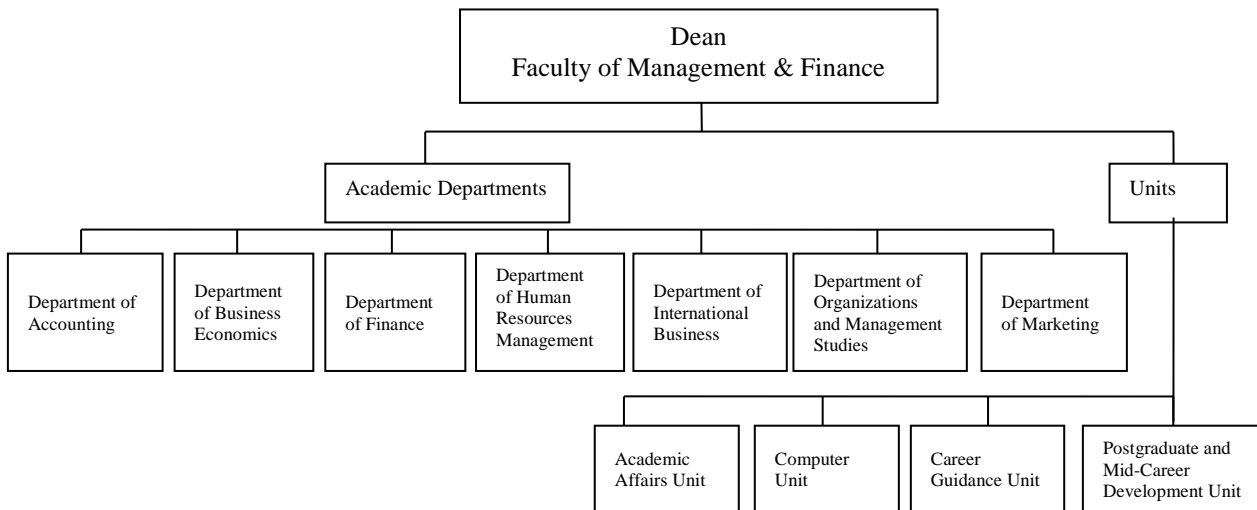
Dean
Faculty of Management & Finance

Academic Departments

Units

Department of Accounting

Department of Business Economics

Department of Finance

Department of Human Resources Management

Department of International Business

Department of Organizations and Management Studies

Department of Marketing

Academic Affairs Unit

Computer Unit

Career Guidance Unit

Postgraduate and Mid-Career Development Unit